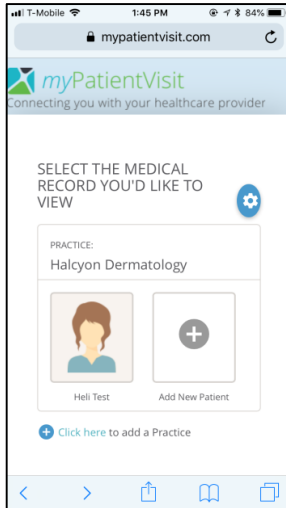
T-Mobile 1:45 PM 84%

mypatientvisit.com

myPatientVisit
Connecting you with your healthcare provider

SELECT THE MEDICAL RECORD YOU'D LIKE TO VIEW

PRACTICE:
Halcyon Dermatology

Heli Test

Add New Patient

Click here to add a Practice